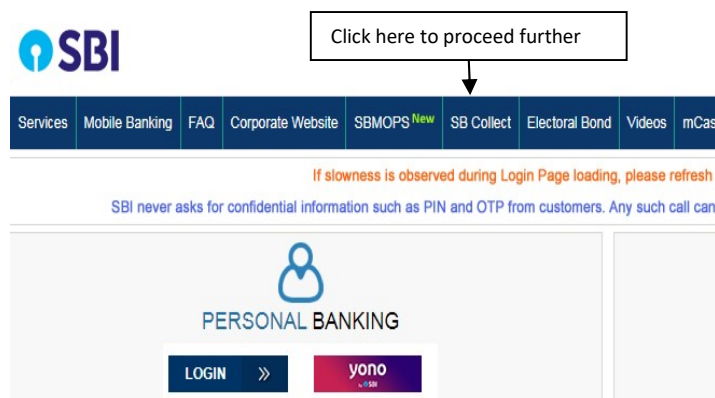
SBI

Click here to proceed further

Services | Mobile Banking | FAQ | Corporate Website | SBMOPS New | SB Collect | Electoral Bond | Videos | mCas

If slowness is observed during Login Page loading, please refresh

SBI never asks for confidential information such as PIN and OTP from customers. Any such call can

PERSONAL BANKING

LOGIN »

yono SBI